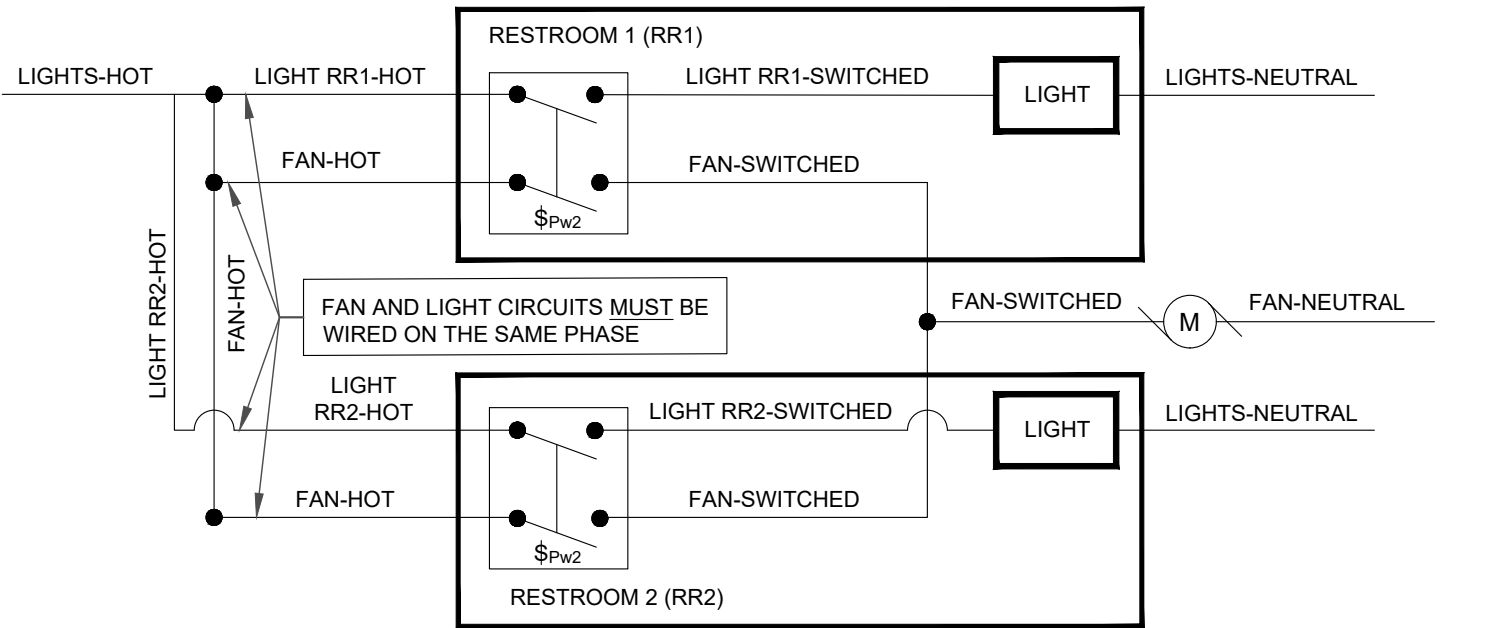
RESTROOM 1 (RR1)

LIGHTS-HOT

LIGHT RR1-HOT

LIGHT RR1-SWITCHED

LIGHT

LIGHTS-NEUTRAL

FAN-HOT

FAN-SWITCHED

$\$_{Pw2}$

LIGHT RR2-HOT

FAN-HOT

FAN AND LIGHT CIRCUITS MUST BE WIRED ON THE SAME PHASE

FAN-SWITCHED

M

FAN-NEUTRAL

LIGHT RR2-HOT

LIGHT RR2-SWITCHED

LIGHT

LIGHTS-NEUTRAL

FAN-HOT

FAN-SWITCHED

$\$_{Pw2}$

RESTROOM 2 (RR2)